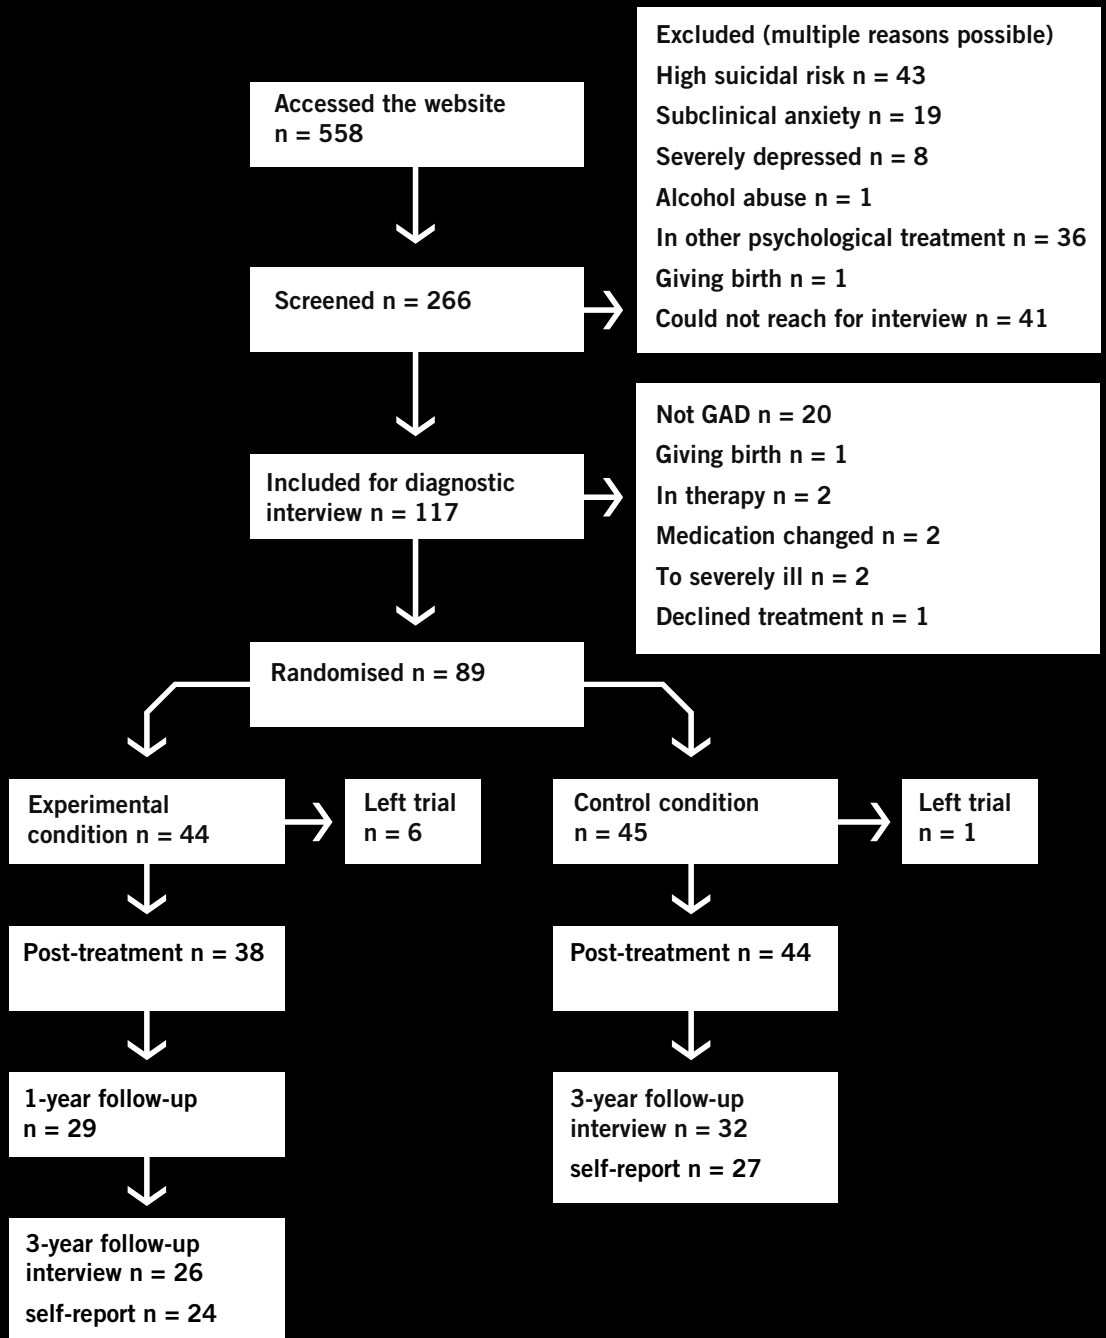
Accessed the website
n = 558

Excluded (multiple reasons possible)
High suicidal risk n = 43
Subclinical anxiety n = 19
Severely depressed n = 8
Alcohol abuse n = 1
In other psychological treatment n = 36
Giving birth n = 1
Could not reach for interview n = 41

Screened n = 266

Not GAD n = 20
Giving birth n = 1
In therapy n = 2
Medication changed n = 2
To severely ill n = 2
Declined treatment n = 1

Included for diagnostic interview n = 117

Randomised n = 89

Experimental condition n = 44

Left trial
n = 6

Control condition
n = 45

Left trial
n = 1

Post-treatment n = 38

Post-treatment n = 44

1-year follow-up
n = 29

3-year follow-up
interview n = 32
self-report n = 27

3-year follow-up
interview n = 26
self-report n = 24